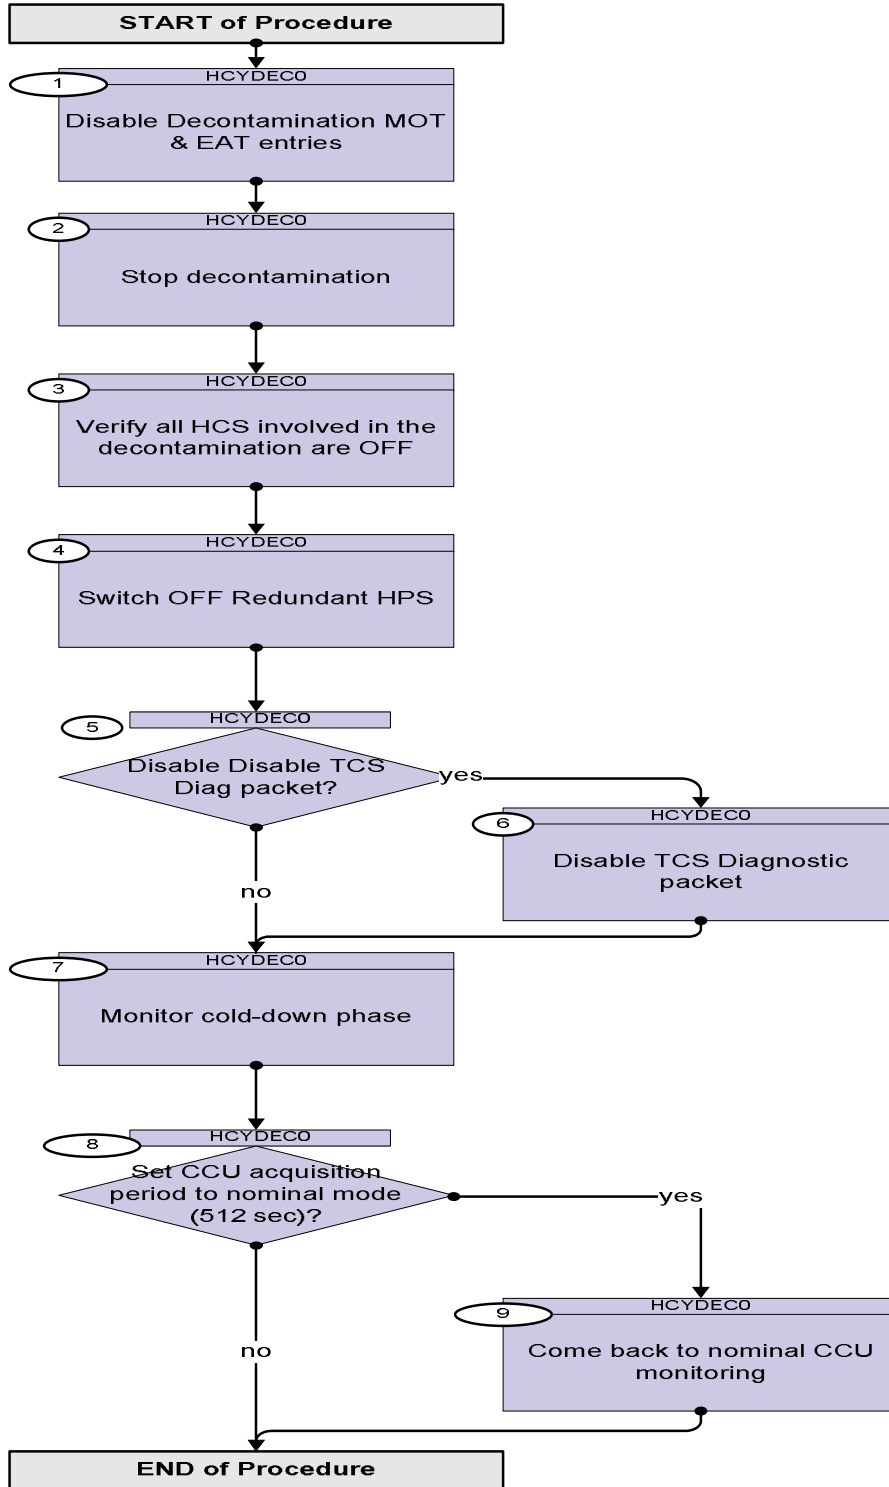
START of Procedure

1
HCYDEC0
Disable Decontamination MOT & EAT entries

2
HCYDEC0
Stop decontamination

3
HCYDEC0
Verify all HCS involved in the decontamination are OFF

4
HCYDEC0
Switch OFF Redundant HPS

5
HCYDEC0
Disable Disable TCS Diag packet?

yes

6
HCYDEC0
Disable TCS Diagnostic packet

no

7
HCYDEC0
Monitor cold-down phase

8
HCYDEC0
Set CCU acquisition period to nominal mode (512 sec)?

yes

9
HCYDEC0
Come back to nominal CCU monitoring

no

END of Procedure